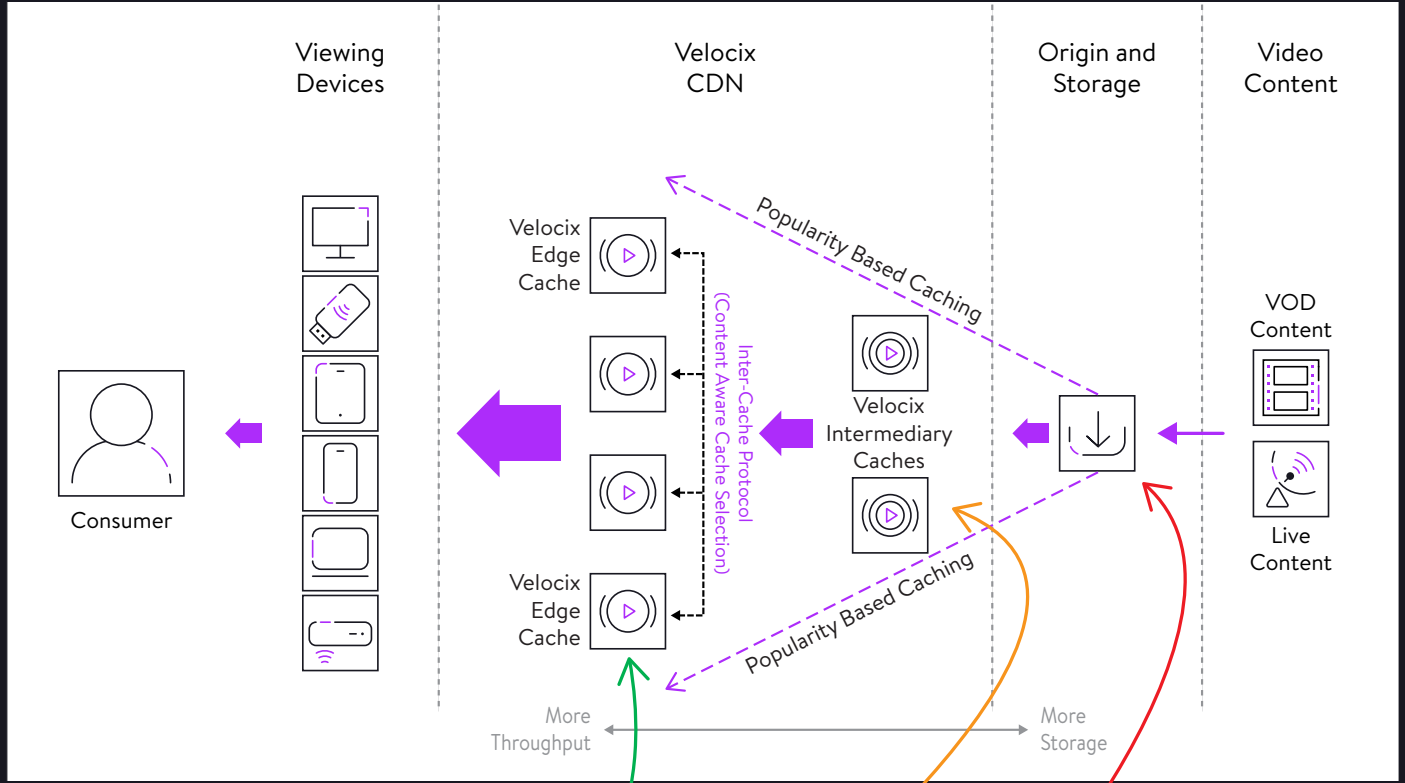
Viewing Devices

Velocix CDN

Origin and Storage

Video Content

Consumer

Velocix Edge Cache

Inter-Cache Protocol (Content Aware Cache Selection)

Velocix Edge Cache

Popularity Based Caching

Velocix Intermediary Caches

Popularity Based Caching

VOD Content

Live Content

More Throughput

More Storage